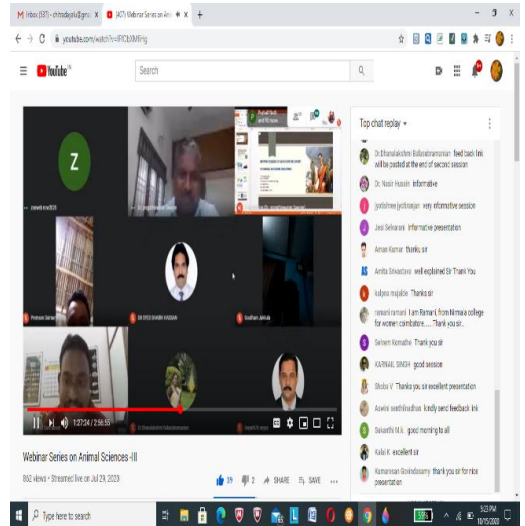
M Inbox (537) - chitradapolu@gm ×
(47) Webinar Series on Ani ×
+
youtube.com/watch?v=IPlCb0MRfmg
YouTube IN
Search
Z
Preetam Sarkar
DR SYED SHABIH HASSAN
Gowtham Jahnala
1:27:24 / 2:56:55
Webinar Series on Animal Sciences -III
862 views • Streamed live on Jul 29, 2020
19
2
SHARE
SAVE
Top chat replay
Dr.Dhanalakshmi Balasubramanian feed back link will be posted at the end of second session
Dr. Nasir Husain informative
jyotishree jyotiranjan very informative session
Jesii Selvarani informative presentation
Aman Kumar thanks sir
Amita Srivastava well explained Sir Thank You
kalpna majalde Thanks sir
ramani ramani I am Ramani, from Nirmala college for women coimbatore...... Thank you sir..
Selvam Komathe Thank you sir
KARNAIL SINGH good session
Shobi V Thanks you sir excellent presentation
Aswini seethilrudhan kindly send feedback link
Saivarthi M.k good morning to all
Kabi K excellent sir
Kumaresan Govindasamy thank you sir for nice presentation
Type here to search
9:23 PM
10/15/2020